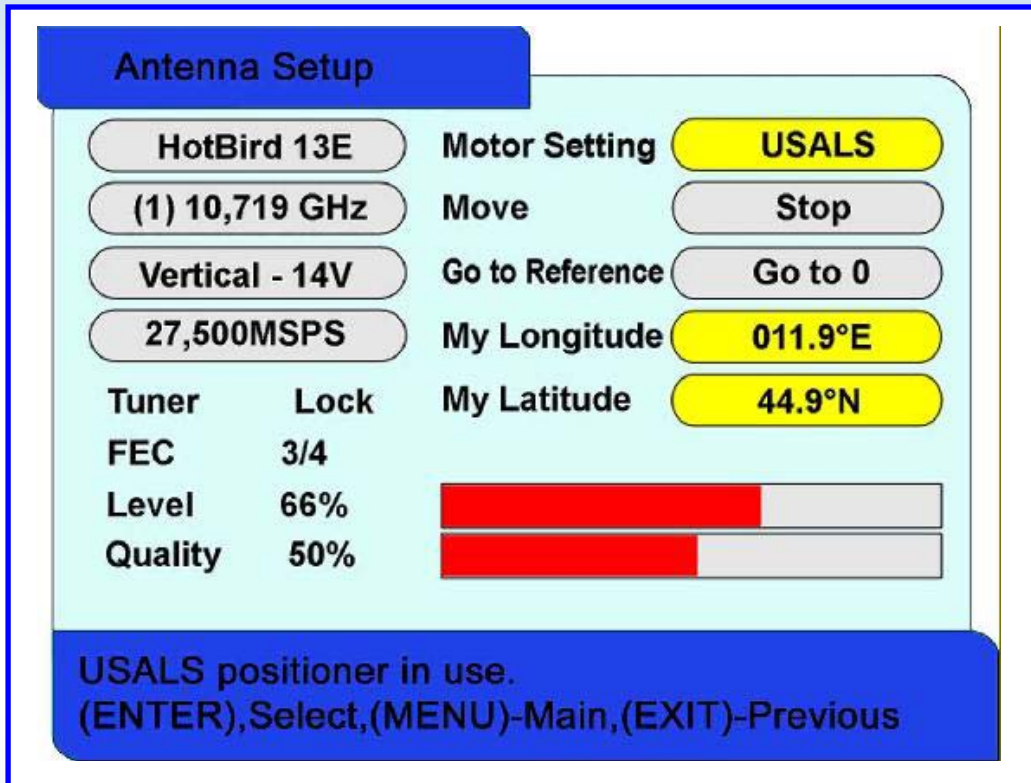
Antenna Setup

HotBird 13E
(1) 10,719 GHz
Vertical - 14V
27,500MSPS

Motor Setting USALS
Move Stop
Go to Reference Go to 0
My Longitude 011.9°E
My Latitude 44.9°N

Tuner Lock
FEC 3/4
Level 66%
Quality 50%

USALS positioner in use.
(ENTER),Select,(MENU)-Main,(EXIT)-Previous